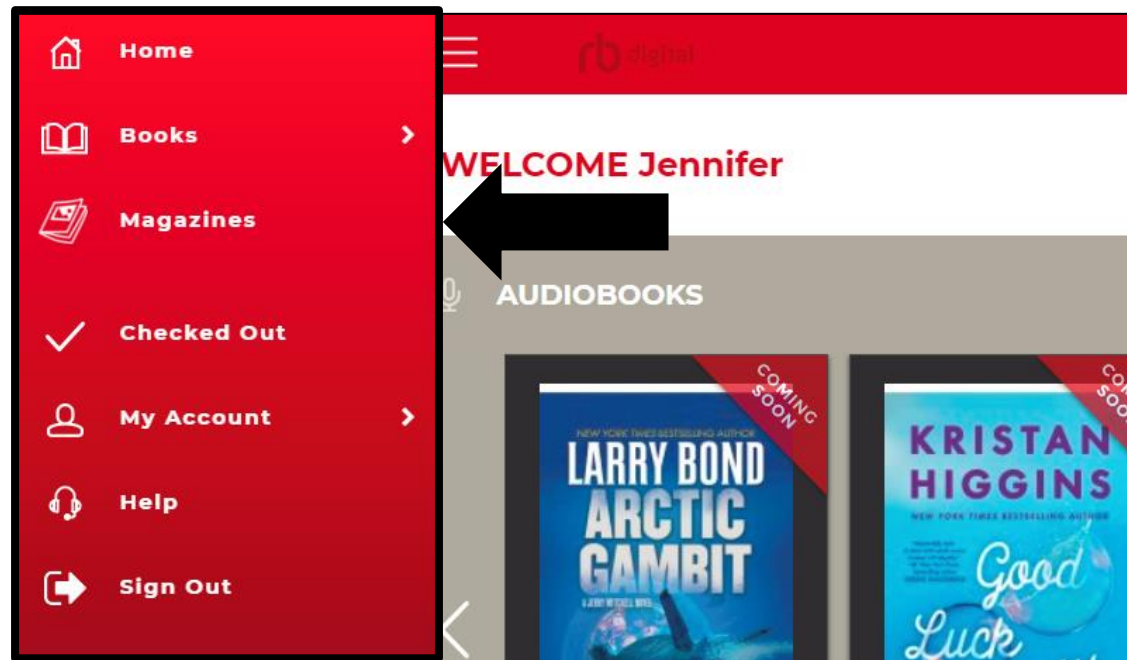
Home

Books

Magazines

Checked Out

My Account

Help

Sign Out

rb digital

WELCOME Jennifer

AUDIOBOOKS

COMING SOON

NEW YORK TIMES BESTSELLING AUTHOR

LARRY BOND

ARCTIC GAMBIT

A JERRY MITCHELL NOVEL

COMING SOON

KRISTAN HIGGINS

NEW YORK TIMES BESTSELLING AUTHOR

Good Luck